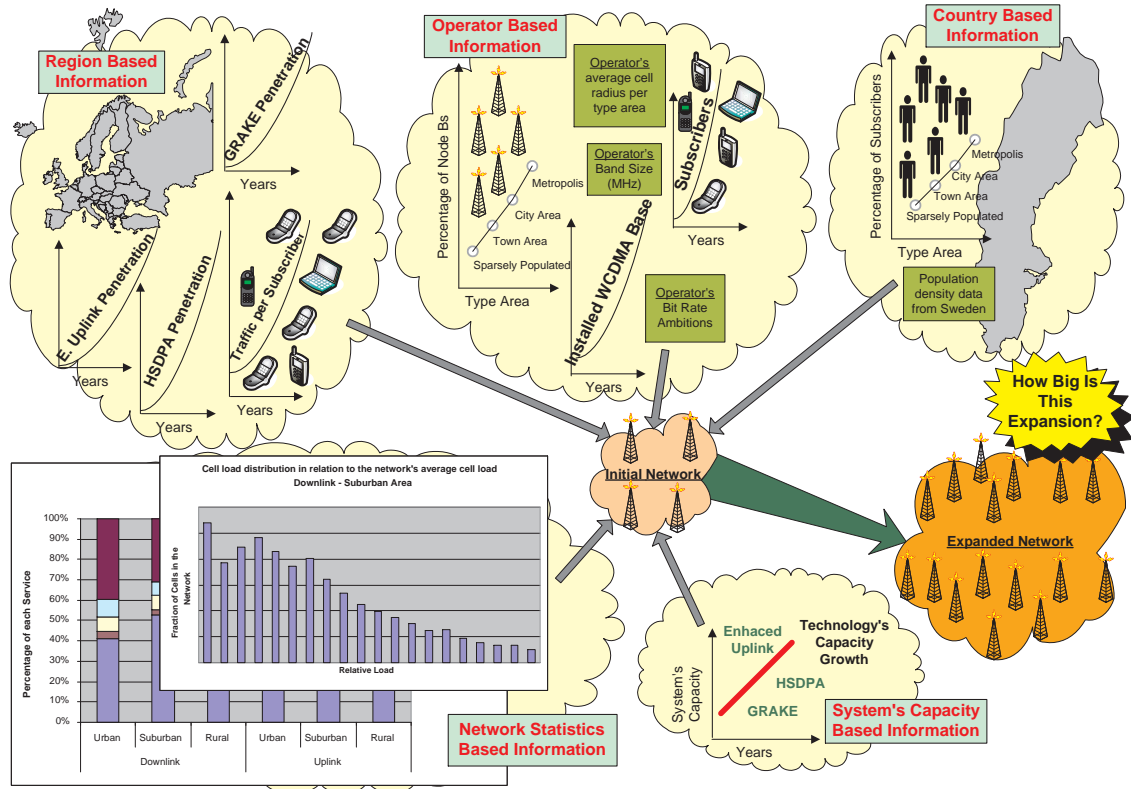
Region Based Information

GRAKE Penetration

Years

E. Uplink Penetration

HSDPA Penetration

Traffic per Subscriber

Years

Years

Years

Operator Based Information

Percentage of Node Bs

Metropolis

City Area

Town Area

Sparsely Populated

Type Area

Operator's average cell radius per type area

Operator's Band Size (MHz)

Subscribers

Installed WCDMA Base

Years

Years

Operator's Bit Rate Ambitions

Country Based Information

Percentage of Subscribers

Metropolis

City Area

Town Area

Sparsely Populated

Type Area

Population density data from Sweden

How Big Is This Expansion?

Initial Network

Expanded Network

Cell load distribution in relation to the network's average cell load
Downlink - Suburban Area

Fraction of Cells in the Network

Relative Load

100%
90%
80%
70%
60%
50%
40%
30%
20%
10%
0%

Percentage of each Service

Urban
Suburban
Rural
Urban
Suburban
Rural

Downlink
Uplink

Network Statistics Based Information

Enhaced Uplink

Technology's Capacity Growth

HSDPA

GRAKE

System's Capacity

Years

System's Capacity Based Information